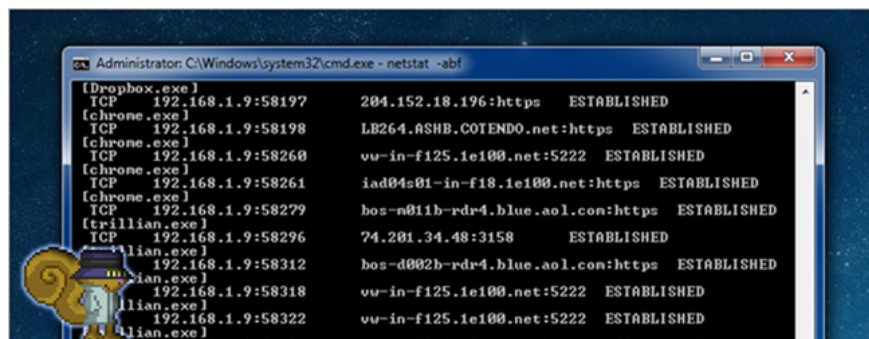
Administrator: C:\Windows\system32\cmd.exe - netstat -abf

[Dropbox.exe]
TCP 192.168.1.9:58197 204.152.18.196:https ESTABLISHED
[chrome.exe]
TCP 192.168.1.9:58198 LB264.ASHB.COTENDO.net:https ESTABLISHED
[chrome.exe]
TCP 192.168.1.9:58260 vw-in-f125.1e100.net:5222 ESTABLISHED
[chrome.exe]
TCP 192.168.1.9:58261 iad04s01-in-f18.1e100.net:https ESTABLISHED
[chrome.exe]
TCP 192.168.1.9:58279 bos-m011b-rdr4.blue.aol.com:https ESTABLISHED
[trillian.exe]
TCP 192.168.1.9:58296 74.201.34.48:3158 ESTABLISHED
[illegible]llian.exe]
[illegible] 192.168.1.9:58312 bos-d002b-rdr4.blue.aol.com:https ESTABLISHED
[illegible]llian.exe]
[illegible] 192.168.1.9:58318 vw-in-f125.1e100.net:5222 ESTABLISHED
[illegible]llian.exe]
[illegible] 192.168.1.9:58322 vw-in-f125.1e100.net:5222 ESTABLISHED
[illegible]llian.exe]